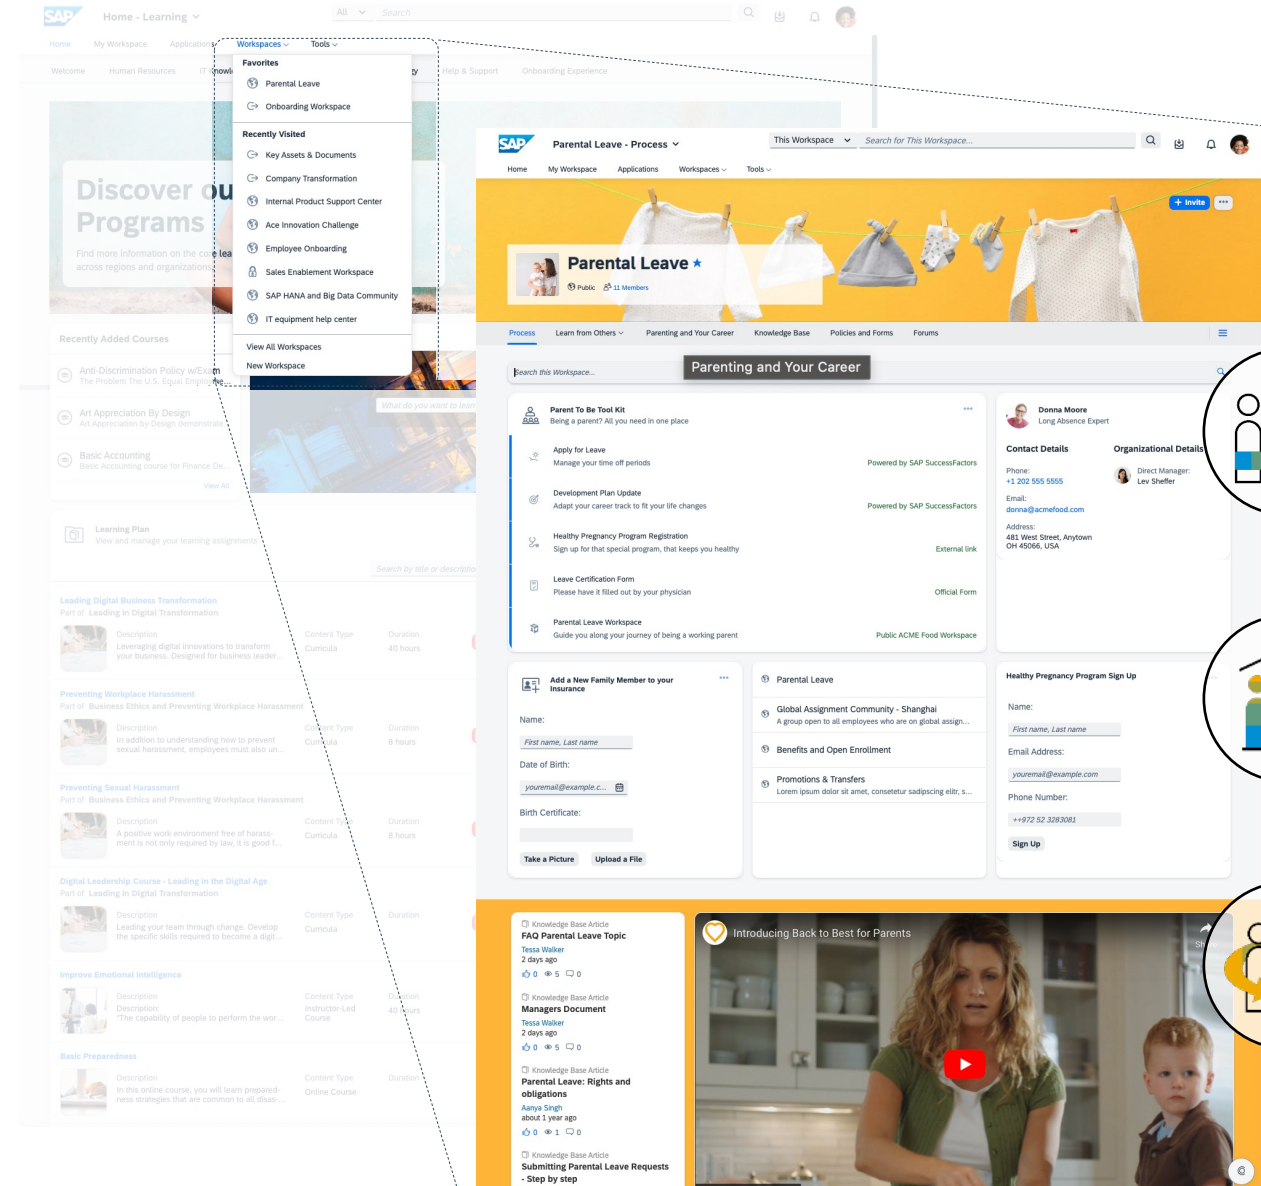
SAP Home - Learning

All Search

Home My Workspace Applications Workspaces Tools

Welcome Human Resources IT Knowl Help & Support Onboarding Experience

Favorites
Parental Leave
Onboarding Workspace

Recently Visited
Key Assets & Documents
Company Transformation
Internal Product Support Center
Ace Innovation Challenge
Employee Onboarding
Sales Enablement Workspace
SAP HANA and Big Data Community
IT equipment help center

View All Workspaces
New Workspace

Discover ou Programs
Find more information on the core lea across regions and organizations

Recently Added Courses
Anti-Discrimination Policy w/Exam
The Problem The U.S. Equal Employme
Art Appreciation By Design
Art Appreciation by Design demonstrate
Basic Accounting
Basic Accounting course for Finance De
View All

What do you want to learn

Learning Plan
View and manage your learning assignments

Search by title or description

Leading Digital Business Transformation
Part of Leading in Digital Transformation
Description
Leveraging digital innovations to transform your business. Designed for business leader...
Content Type Curricula
Duration 40 hours

Preventing Workplace Harassment
Part of Business Ethics and Preventing Workplace Harassment
Description
In addition to understanding how to prevent sexual harassment, employees must also un...
Content Type Curricula
Duration 8 hours

Preventing Sexual Harassment
Part of Business Ethics and Preventing Workplace Harassment
Description
A positive work environment free of harassment is not only required by law, it is good f...
Content Type Curricula
Duration 8 hours

Digital Leadership Course - Leading in the Digital Age
Part of Leading in Digital Transformation
Description
Leading your team through change. Develop the specific skills required to become a digit...
Content Type Curricula
Duration

Improve Emotional Intelligence
Description
Description:
"The capability of people to perform the wor...
Content Type Instructor-Led Course
Duration 40 hours

Basic Preparedness
Description
In this online course, you will learn preparedness strategies that are common to all disas...
Content Type Online Course
Duration

SAP Parental Leave - Process

This Workspace Search for This Workspace...

Home My Workspace Applications Workspaces Tools

+ Invite

Parental Leave
Public 11 Members

Process Learn from Others Parenting and Your Career Knowledge Base Policies and Forms Forums

Search this Workspace...

Parenting and Your Career

Parent To Be Tool Kit
Being a parent? All you need in one place

Apply for Leave
Manage your time off periods
Powered by SAP SuccessFactors

Development Plan Update
Adapt your career track to fit your life changes
Powered by SAP SuccessFactors

Healthy Pregnancy Program Registration
Sign up for that special program, that keeps you healthy
External link

Leave Certification Form
Please have it filled out by your physician
Official Form

Parental Leave Workspace
Guide you along your journey of being a working parent
Public ACME Food Workspace

Donna Moore
Long Absence Expert

Contact Details
Phone:
+1 202 555 5555
Email:
donna@acmefood.com
Address:
481 West Street, Anytown OH 45066, USA

Organizational Details
Direct Manager:
Lev Sheffer

Add a New Family Member to your Insurance
Name:
First name, Last name
Date of Birth:
youremail@example.c...
Birth Certificate:
Take a Picture Upload a File

Parental Leave
Global Assignment Community - Shanghai
A group open to all employees who are on global assign...
Benefits and Open Enrollment
Promotions & Transfers
Lorem ipsum dolor sit amet, consetetur sadipscing elitr, s...

Healthy Pregnancy Program Sign Up
Name:
First name, Last name
Email Address:
youremail@example.com
Phone Number:
++972 52 3283081
Sign Up

Knowledge Base Article
FAQ Parental Leave Topic
Tessa Walker
2 days ago
0 5 0

Knowledge Base Article
Managers Document
Tessa Walker
2 days ago
0 5 0

Knowledge Base Article
Parental Leave: Rights and obligations
Aanya Singh
about 1 year ago
0 1 0

Knowledge Base Article
Submitting Parental Leave Requests - Step by step

Introducing Back to Best for Parents
Sh